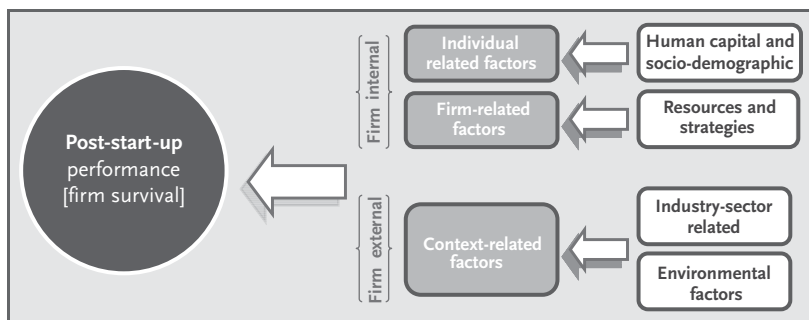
Post-start-up performance [firm survival]

Firm internal

Individual related factors

Human capital and socio-demographic

Firm-related factors

Resources and strategies

Firm external

Context-related factors

Industry-sector related

Environmental factors